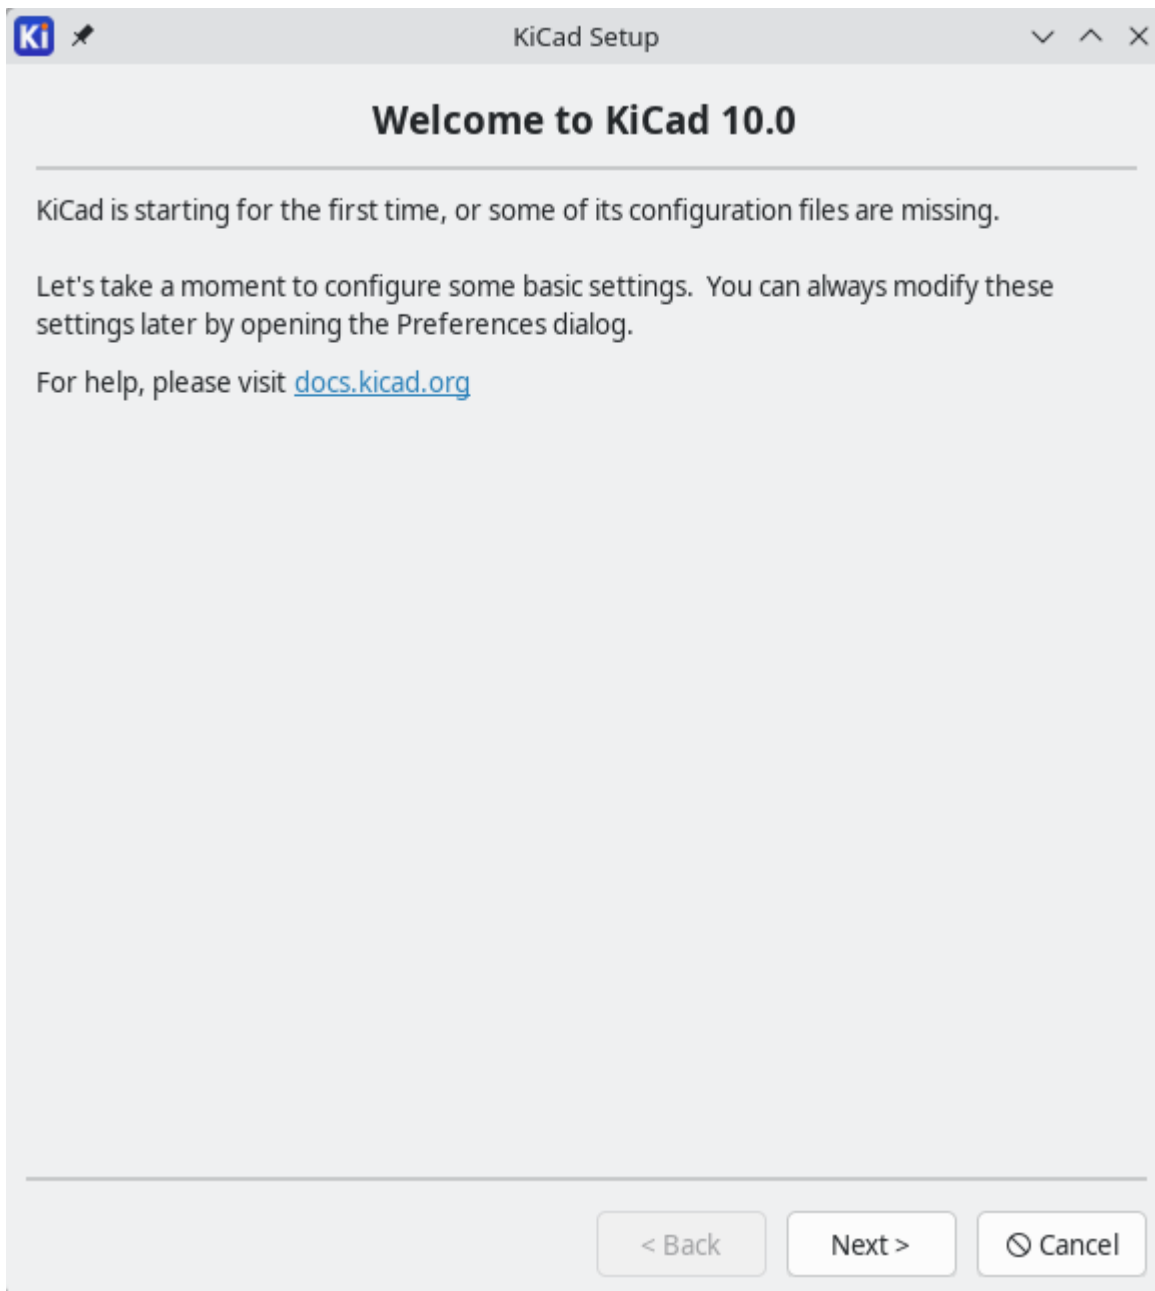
Ki

KiCad Setup

Welcome to KiCad 10.0

KiCad is starting for the first time, or some of its configuration files are missing.

Let's take a moment to configure some basic settings.  You can always modify these settings later by opening the Preferences dialog.

For help, please visit docs.kicad.org

< Back

Next >

Cancel